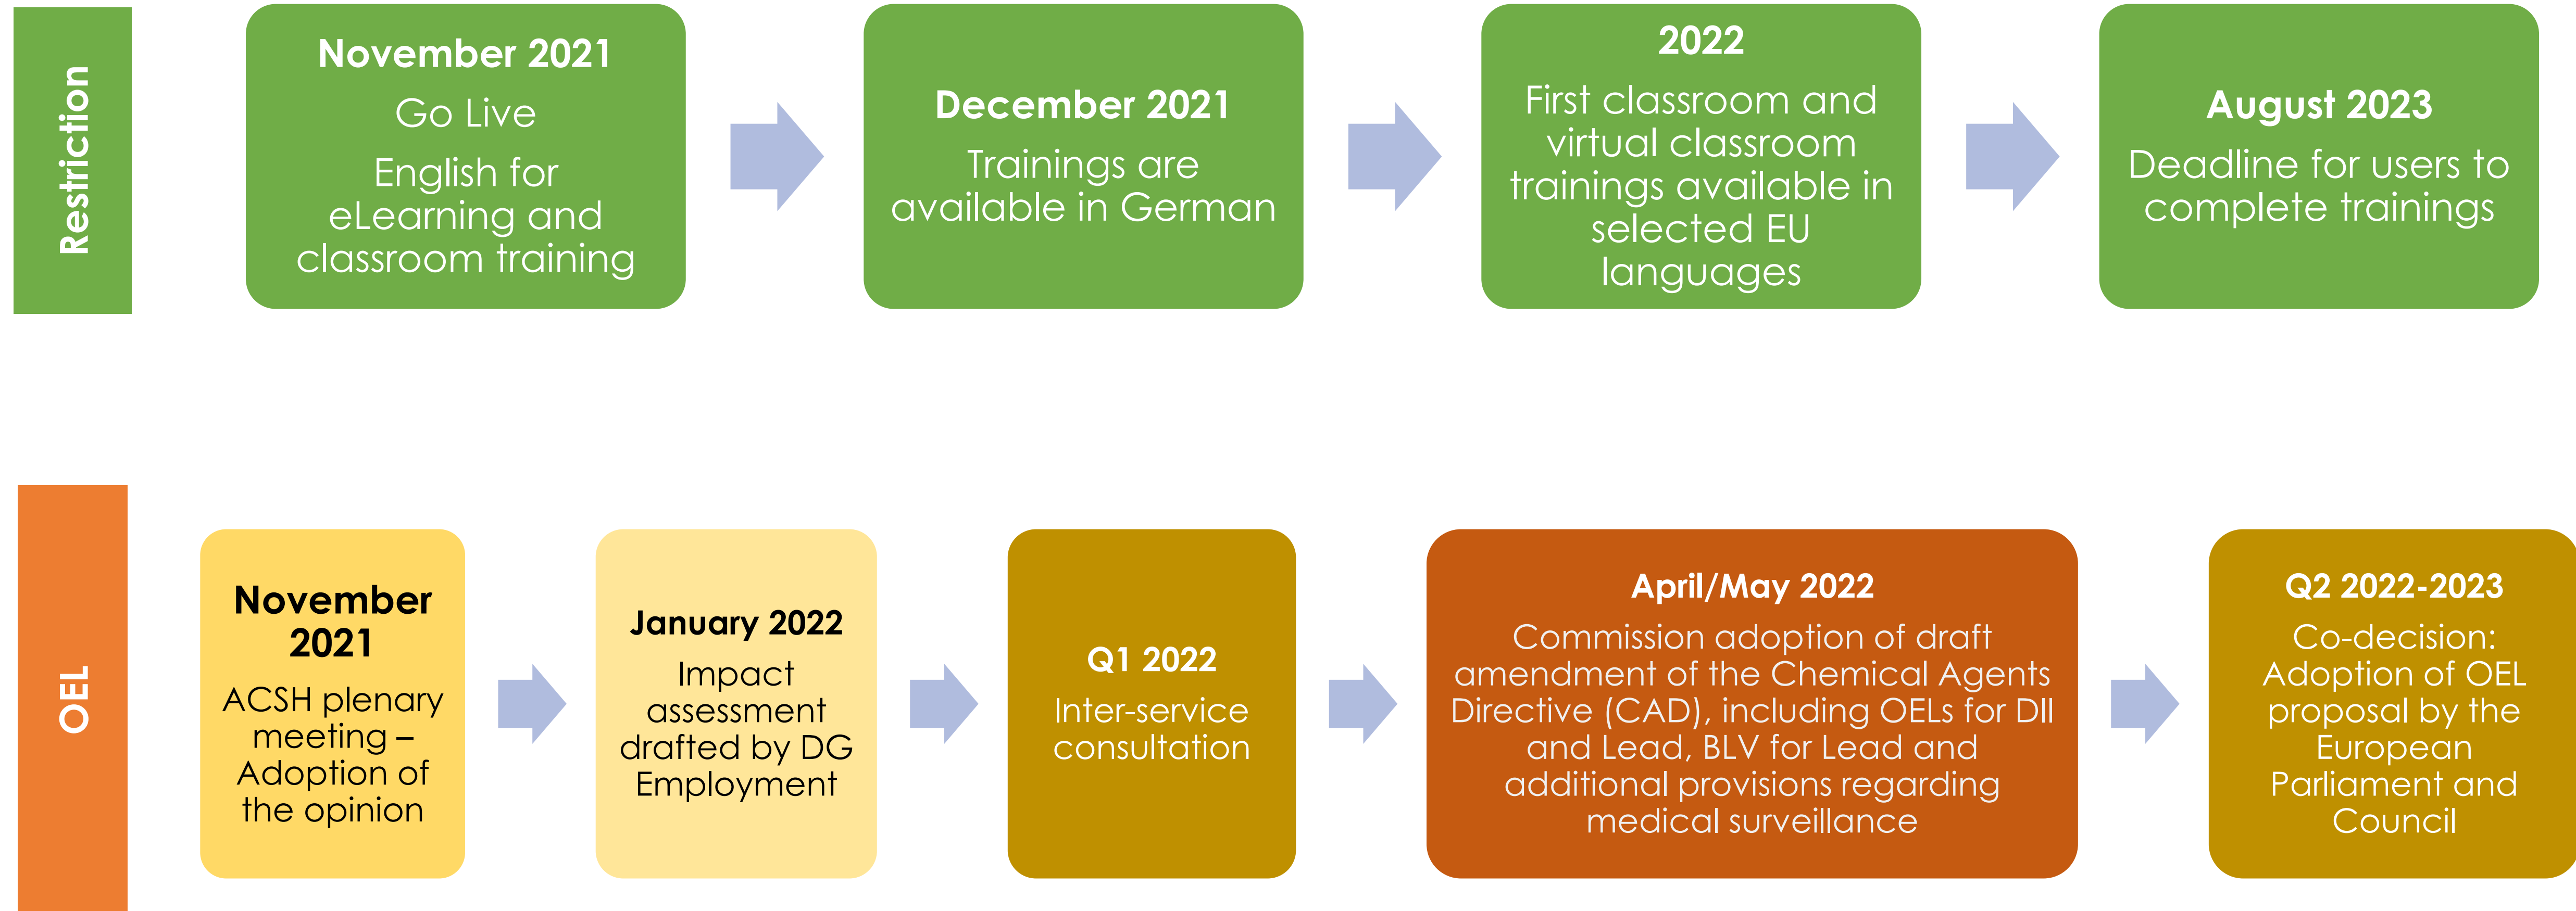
Restriction

November 2021
Go Live
English for eLearning and classroom training

December 2021
Trainings are available in German

2022
First classroom and virtual classroom trainings available in selected EU languages

August 2023
Deadline for users to complete trainings

OEL

November 2021
ACSH plenary meeting – Adoption of the opinion

January 2022
Impact assessment drafted by DG Employment

Q1 2022
Inter-service consultation

April/May 2022
Commission adoption of draft amendment of the Chemical Agents Directive (CAD), including OELs for DII and Lead, BLV for Lead and additional provisions regarding medical surveillance

Q2 2022-2023
Co-decision: Adoption of OEL proposal by the European Parliament and Council